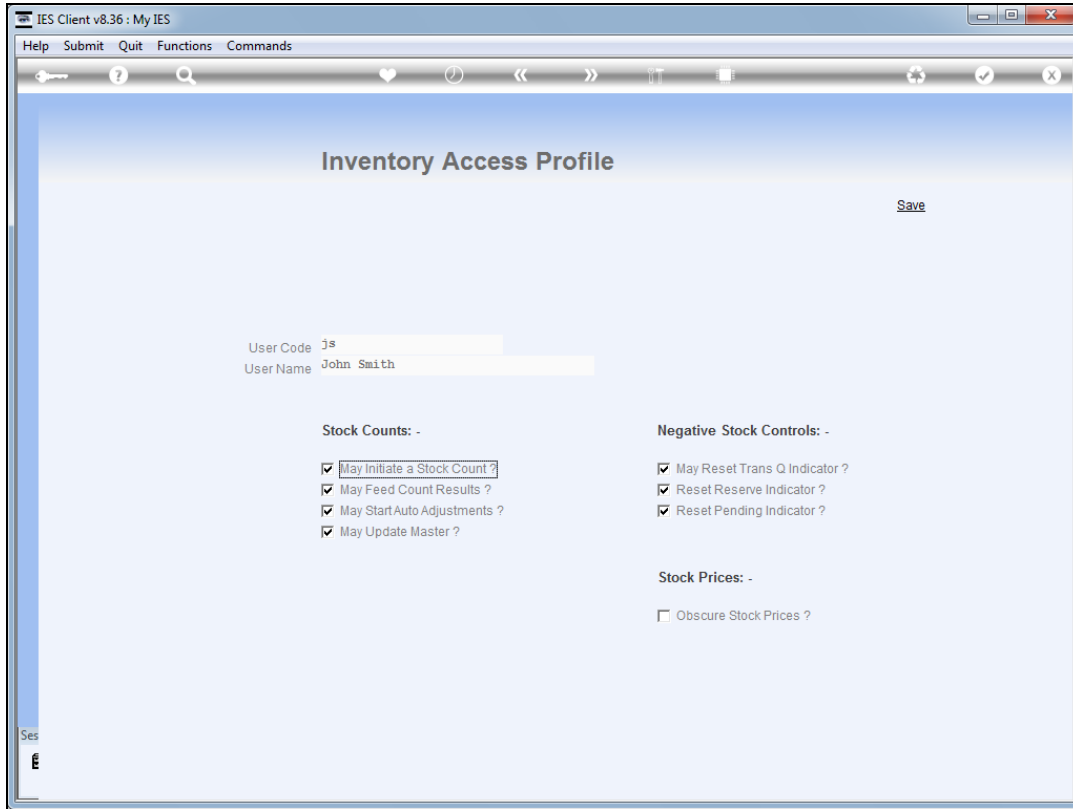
IES Client v8.36 : My IES

Help Submit Quit Functions Commands

Inventory Access Profile

Save

User Code js
User Name John Smith

Stock Counts: -

May Initiate a Stock Count ?
May Feed Count Results ?
May Start Auto Adjustments ?
May Update Master ?

Negative Stock Controls: -

May Reset Trans Q Indicator ?
Reset Reserve Indicator ?
Reset Pending Indicator ?

Stock Prices: -

Obscure Stock Prices ?

Ses